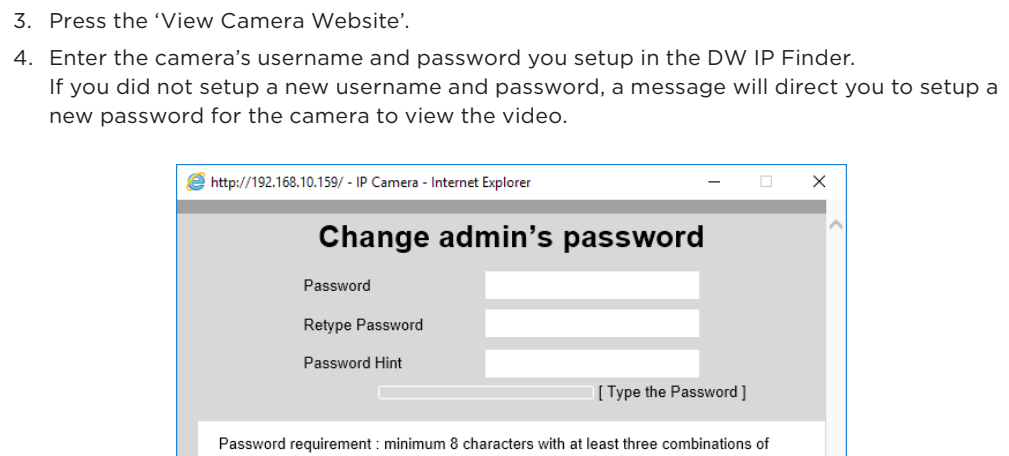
3. Press the 'View Camera Website'.

4. Enter the camera's username and password you setup in the DW IP Finder. If you did not setup a new username and password, a message will direct you to setup a new password for the camera to view the video.

http://192.168.10.159/ - IP Camera - Internet Explorer

Change admin's password

Password

Retype Password

Password Hint

[ Type the Password ]

Password requirement : minimum 8 characters with at least three combinations of